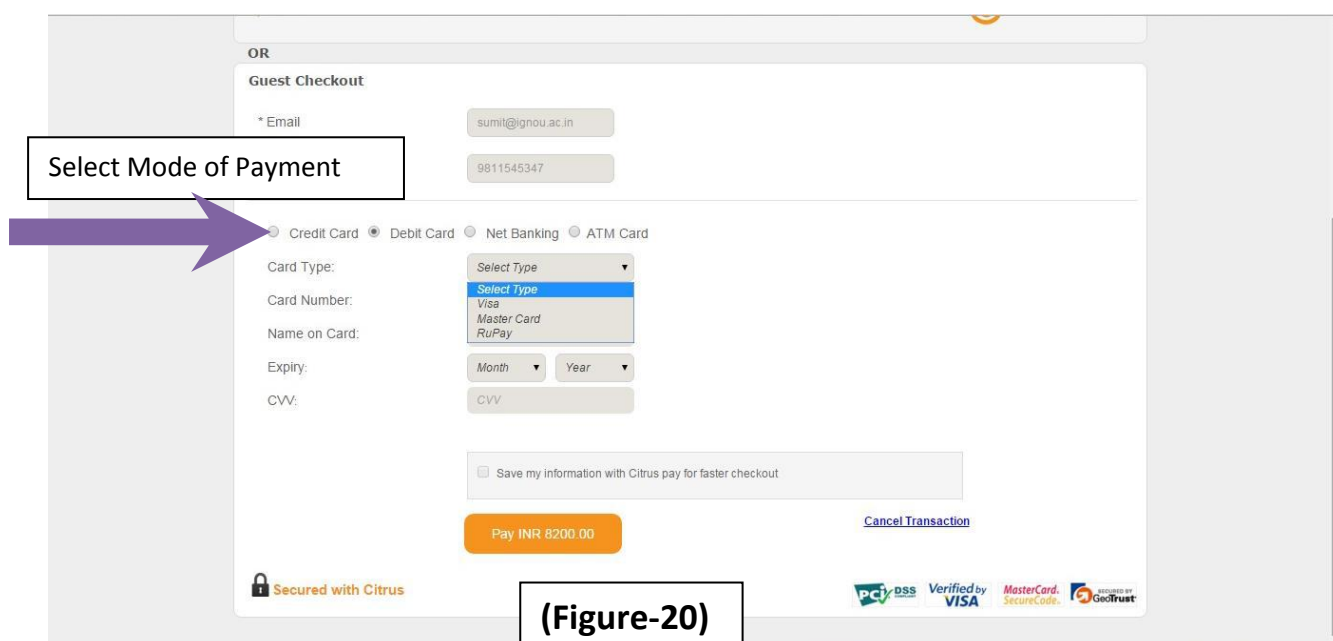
OR

Guest Checkout

* Email sumit@ignou.ac.in

Select Mode of Payment

9811545347

Credit Card Debit Card Net Banking ATM Card

Card Type: Select Type

Select Type
Visa
Master Card
RuPay

Card Number:

Name on Card:

Expiry: Month Year

CVV: CVV

Save my information with Citrus pay for faster checkout

Pay INR 8200.00

Cancel Transaction

Secured with Citrus

(Figure-20)

PCI DSS Verified by VISA MasterCard. SecureCode. SECURED BY GeoTrust